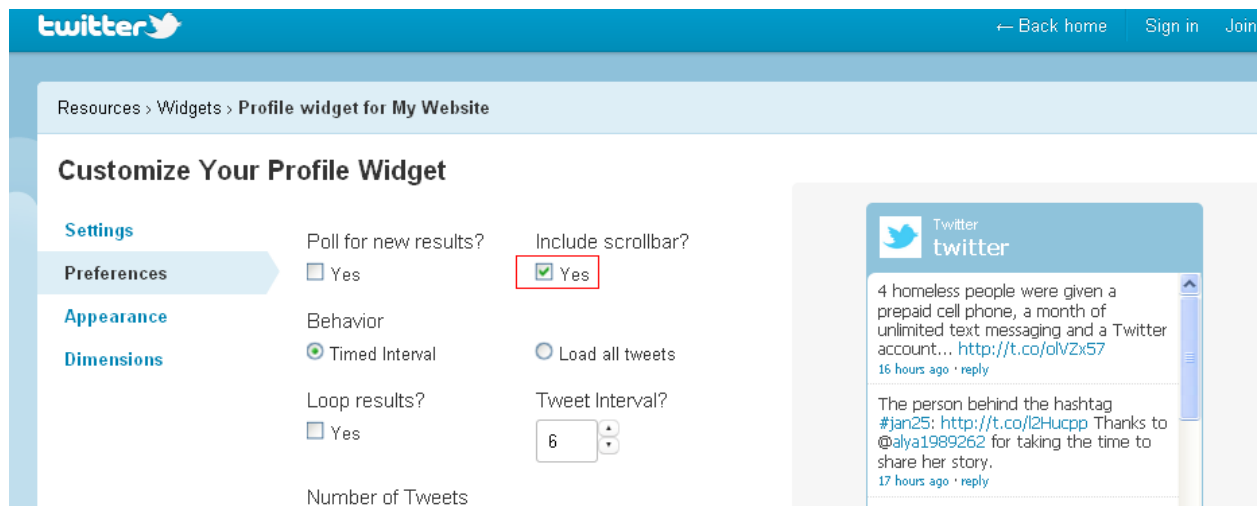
twitter

← Back home Sign in Join

Resources › Widgets › Profile widget for My Website

Customize Your Profile Widget

Settings
Preferences
Appearance
Dimensions

Poll for new results?
Yes

Include scrollbar?
Yes

Behavior
Timed Interval
Load all tweets

Loop results?
Yes

Tweet Interval?
6

Number of Tweets

Twitter
twitter

4 homeless people were given a prepaid cell phone, a month of unlimited text messaging and a Twitter account... http://t.co/olVZx57
16 hours ago · reply

The person behind the hashtag #jan25: http://t.co/l2Hucpp Thanks to @alya1989262 for taking the time to share her story.
17 hours ago · reply